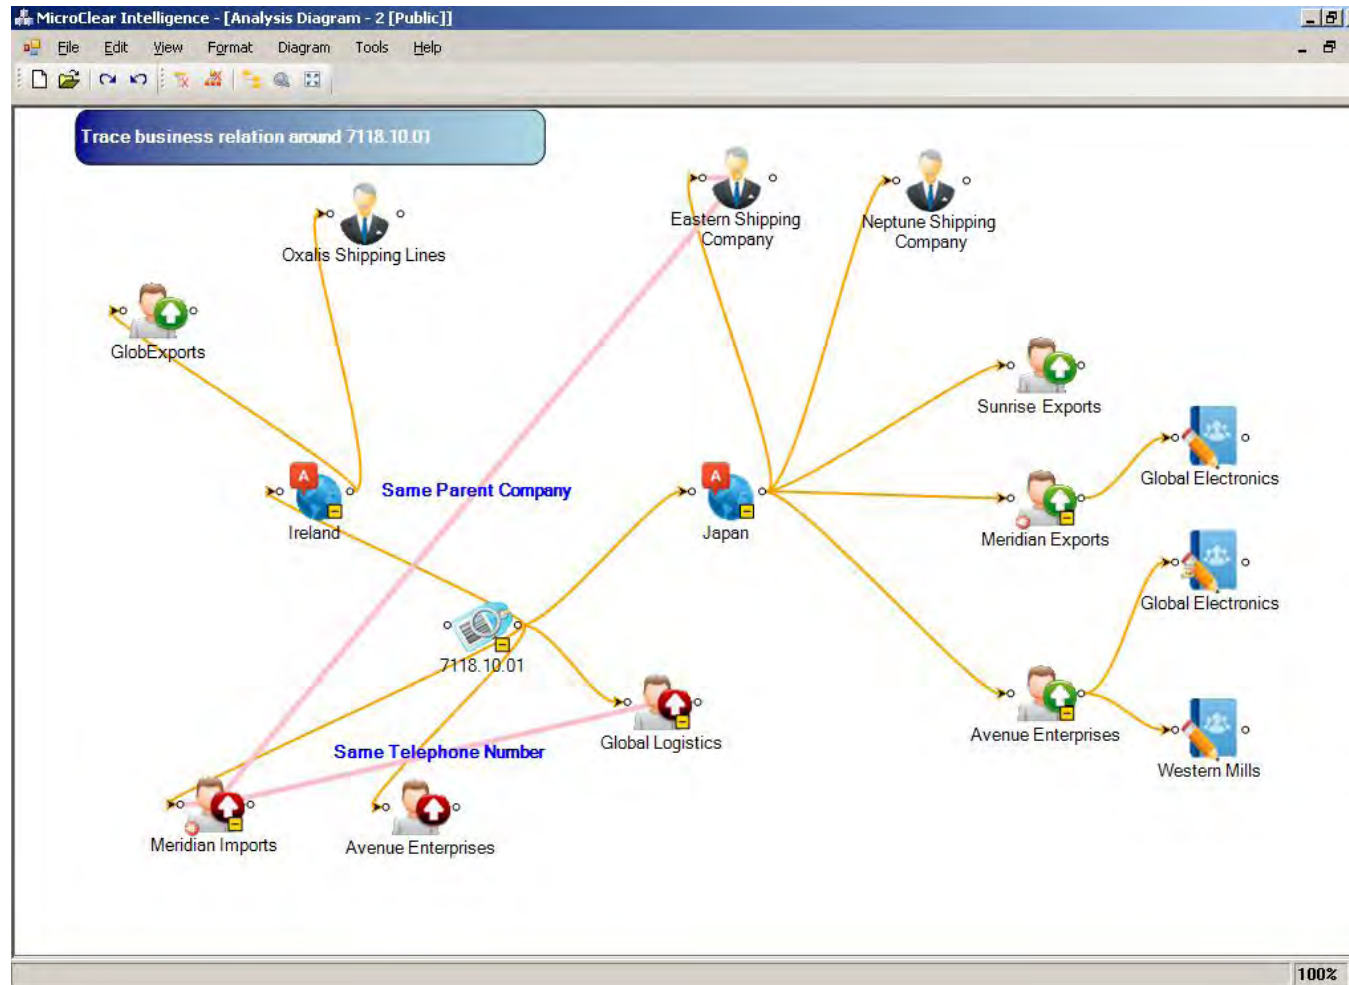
MicroClear Intelligence - [Analysis Diagram - 2 [Public]]

File Edit View Format Diagram Tools Help

Trace business relation around 7118.10.01

Eastern Shipping Company

Neptune Shipping Company

Oxalis Shipping Lines

GlobExports

Sunrise Exports

Global Electronics

Ireland

Same Parent Company

Japan

Meridian Exports

Global Electronics

7118.10.01

Global Logistics

Avenue Enterprises

Same Telephone Number

Western Mills

Meridian Imports

Avenue Enterprises

100%